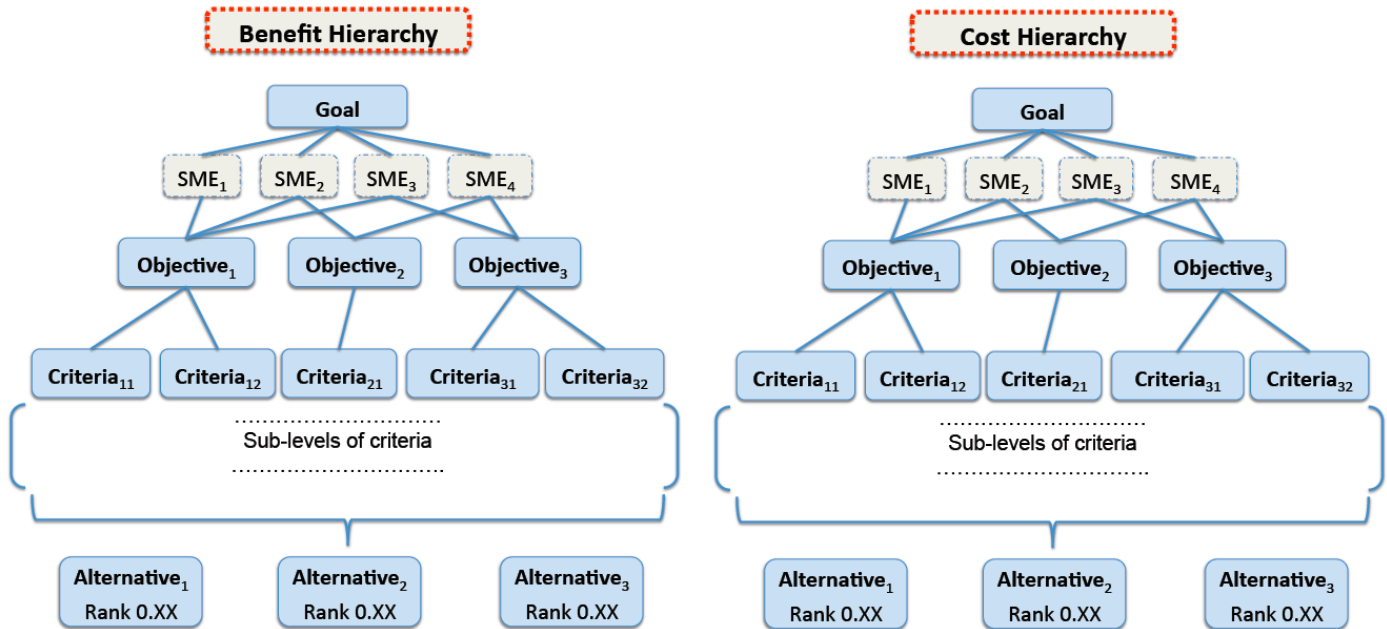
Benefit Hierarchy

Goal

$SME_1$ $SME_2$ $SME_3$ $SME_4$

$Objective_1$ $Objective_2$ $Objective_3$

$Criteria_{11}$ $Criteria_{12}$ $Criteria_{21}$ $Criteria_{31}$ $Criteria_{32}$

..............................
Sub-levels of criteria
..............................

$Alternative_1$ Rank 0.XX
$Alternative_2$ Rank 0.XX
$Alternative_3$ Rank 0.XX

Cost Hierarchy

Goal

$SME_1$ $SME_2$ $SME_3$ $SME_4$

$Objective_1$ $Objective_2$ $Objective_3$

$Criteria_{11}$ $Criteria_{12}$ $Criteria_{21}$ $Criteria_{31}$ $Criteria_{32}$

..............................
Sub-levels of criteria
..............................

$Alternative_1$ Rank 0.XX
$Alternative_2$ Rank 0.XX
$Alternative_3$ Rank 0.XX